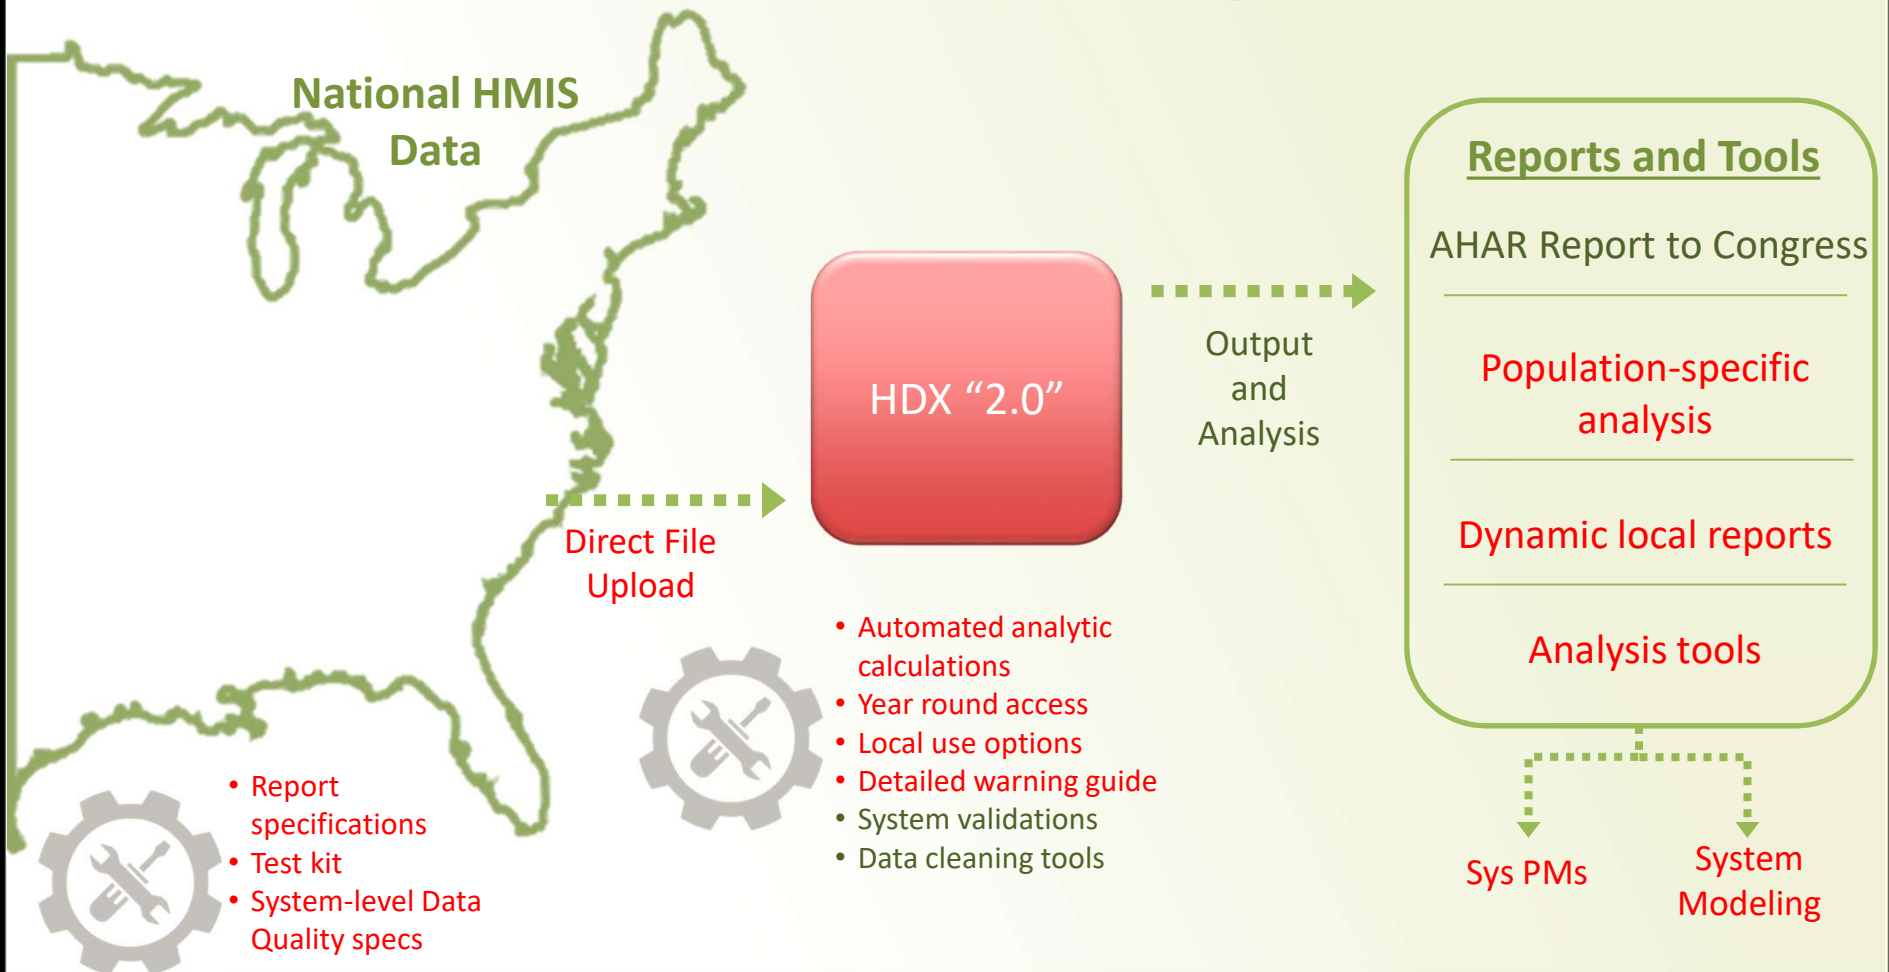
National HMIS Data

Direct File Upload

HDX “2.0”

Output and Analysis

Reports and Tools

AHAR Report to Congress

Population-specific analysis

Dynamic local reports

Analysis tools

Sys PMs

System Modeling

• Report specifications
• Test kit
• System-level Data Quality specs

• Automated analytic calculations
• Year round access
• Local use options
• Detailed warning guide
• System validations
• Data cleaning tools